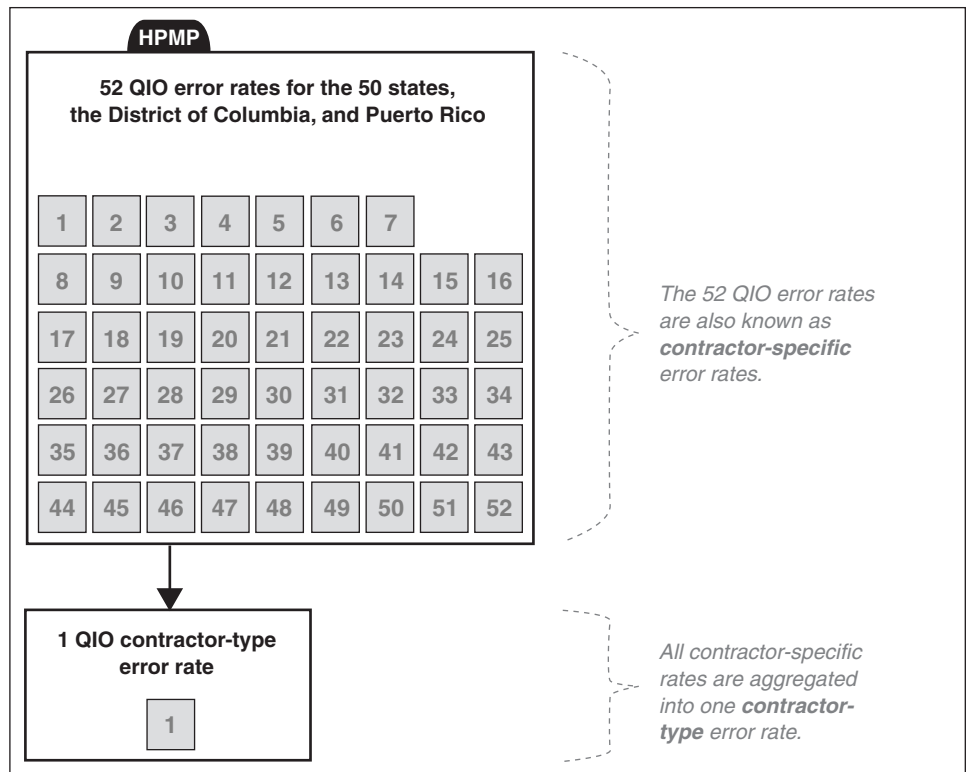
HPMP

52 QIO error rates for the 50 states, the District of Columbia, and Puerto Rico

| 1 | 2 | 3 | 4 | 5 | 6 | 7 | | |
|---|---|---|---|---|---|---|---|---|
| 8 | 9 | 10 | 11 | 12 | 13 | 14 | 15 | 16 |
| 17 | 18 | 19 | 20 | 21 | 22 | 23 | 24 | 25 |
| 26 | 27 | 28 | 29 | 30 | 31 | 32 | 33 | 34 |
| 35 | 36 | 37 | 38 | 39 | 40 | 41 | 42 | 43 |
| 44 | 45 | 46 | 47 | 48 | 49 | 50 | 51 | 52 |

The 52 QIO error rates are also known as ***contractor-specific*** error rates.

1 QIO contractor-type error rate

1

All contractor-specific rates are aggregated into one ***contractor-type*** error rate.